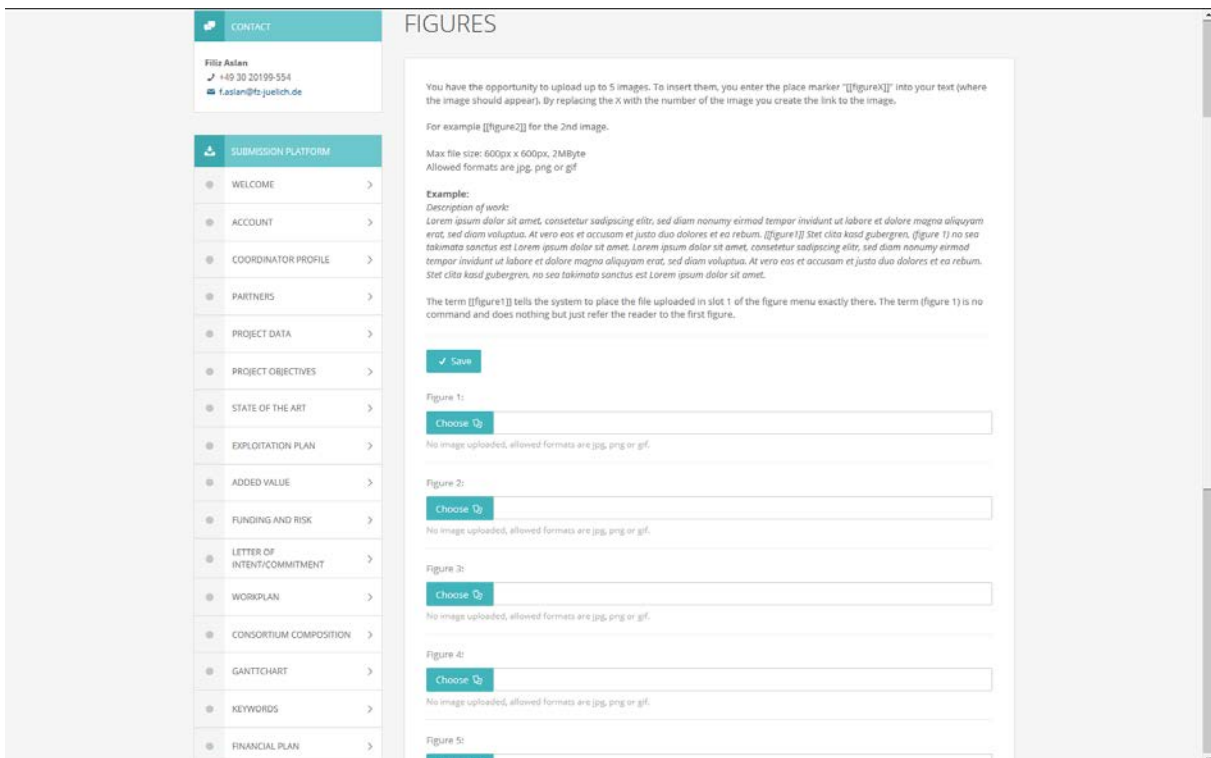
CONTACT

Filiz Aslan
+49 30 20199-554
f.aslan@fz-juelich.de

SUBMISSION PLATFORM

WELCOME
ACCOUNT
COORDINATOR PROFILE
PARTNERS
PROJECT DATA
PROJECT OBJECTIVES
STATE OF THE ART
EXPLOITATION PLAN
ADDED VALUE
FUNDING AND RISK
LETTER OF INTENT/COMMITMENT
WORKPLAN
CONSORTIUM COMPOSITION
GANTTCHART
KEYWORDS
FINANCIAL PLAN

FIGURES

You have the opportunity to upload up to 5 images. To insert them, you enter the place marker "[[figureX]]" into your text (where the image should appear). By replacing the X with the number of the image you create the link to the image.

For example [[figure2]] for the 2nd image.

Max file size: 600px x 600px, 2MByte
Allowed formats are jpg, png or gif

Example:
Description of work:
Lorem ipsum dolor sit amet, consetetur sadipscing elitr, sed diam nonumy eirmod tempor invidunt ut labore et dolore magna aliquyam erat, sed diam voluptua. At vero eos et accusam et justo duo dolores et ea rebum. [[figure1]] Stet clita kasd gubergren, (figure 1) no sea takimata sanctus est Lorem ipsum dolor sit amet. Lorem ipsum dolor sit amet, consetetur sadipscing elitr, sed diam nonumy eirmod tempor invidunt ut labore et dolore magna aliquyam erat, sed diam voluptua. At vero eos et accusam et justo duo dolores et ea rebum. Stet clita kasd gubergren, no sea takimata sanctus est Lorem ipsum dolor sit amet.

The term [[figure1]] tells the system to place the file uploaded in slot 1 of the figure menu exactly there. The term (figure 1) is no command and does nothing but just refer the reader to the first figure.

✓ Save

Figure 1:
Choose
No image uploaded, allowed formats are jpg, png or gif.

Figure 2:
Choose
No image uploaded, allowed formats are jpg, png or gif.

Figure 3:
Choose
No image uploaded, allowed formats are jpg, png or gif.

Figure 4:
Choose
No image uploaded, allowed formats are jpg, png or gif.

Figure 5: